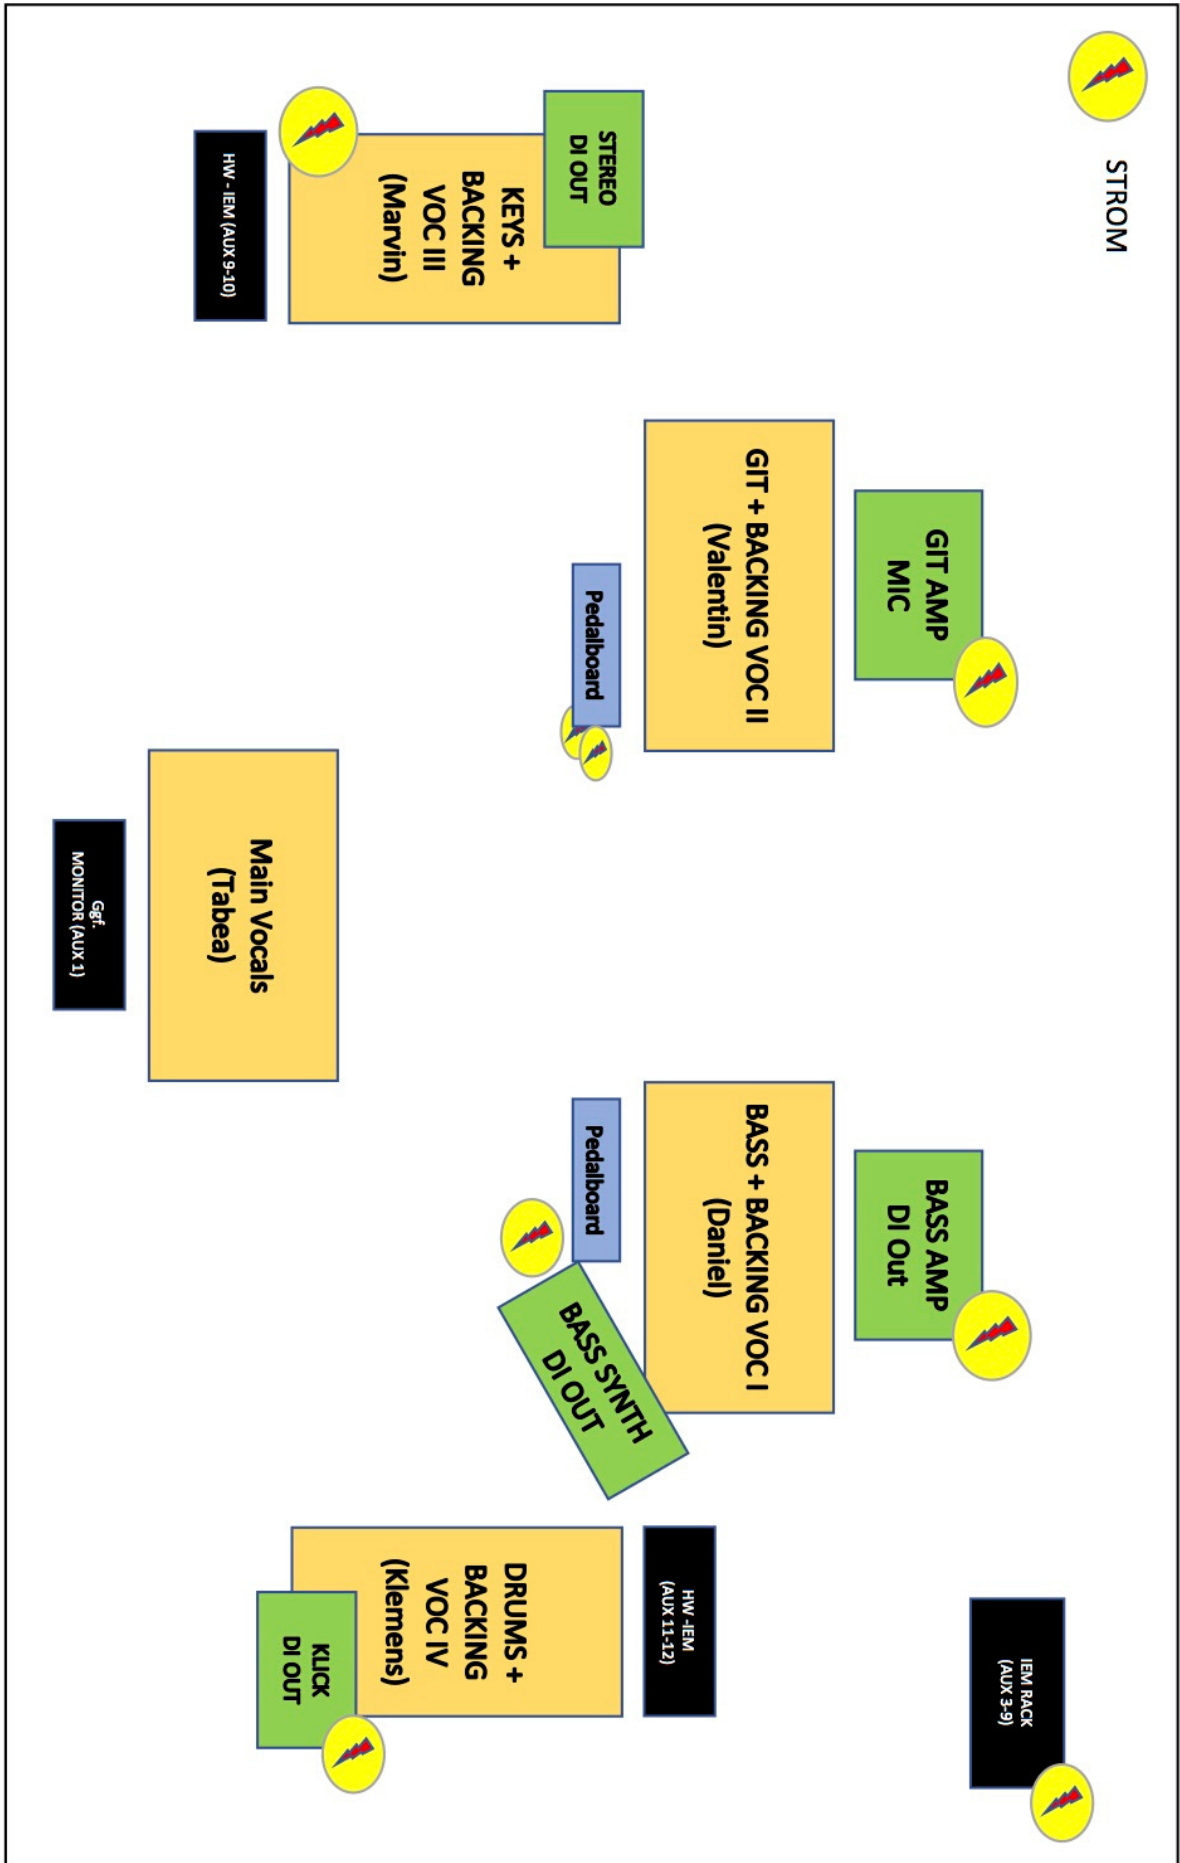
STROM

STEREO DI OUT

KEYS + BACKING VOC III (Marvin)

HW - IEM (AUX 9-10)

GIT AMP MIC

GIT + BACKING VOC II (Valentin)

Pedalboard

Main Vocals (Tabea)

Ggf. MONITOR (AUX 1)

BASS AMP DI Out

BASS + BACKING VOC I (Daniel)

Pedalboard

BASS SYNTH DI OUT

HW -IEM (AUX 11-12)

DRUMS + BACKING VOC IV (Klemens)

KLICK DI OUT

IEM RACK (AUX 3-9)